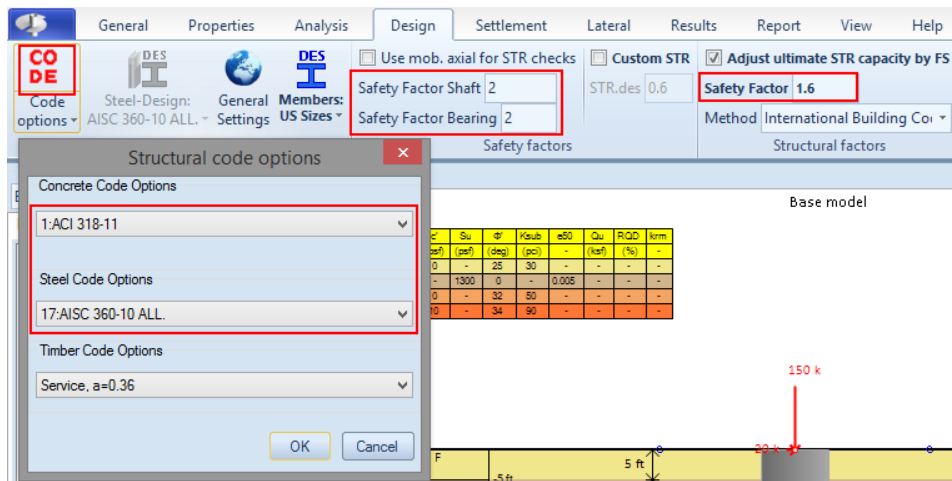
General Properties Analysis Design Settlement Lateral Results Report View Help

CO DE
Code options

DES
Steel-Design: AISC 360-10 ALL.

General Settings

DES
Members: US Sizes

Use mob. axial for STR checks
Safety Factor Shaft 2
Safety Factor Bearing 2
Safety factors

Custom STR
STR.des 0.6

Adjust ultimate STR capacity by FS
Safety Factor 1.6
Method International Building Co
Structural factors

Structural code options

Concrete Code Options
1:ACI 318-11

Steel Code Options
17:AISC 360-10 ALL.

Timber Code Options
Service, a=0.36

OK Cancel

Base model

| c' | Su | Φ' | Ksub | e50 | Qu | RQD | krm |
|---|---|---|---|---|---|---|---|
| psf) | (psf) | (deg) | (pci) | - | (ksf) | (%) | - |
| 0 | - | 25 | 30 | - | - | - | - |
| - | 1300 | 0 | - | 0.005 | - | - | - |
| 0 | - | 32 | 50 | - | - | - | - |
| 0 | - | 34 | 90 | - | - | - | - |

150 k
20 k
F
5 ft
-5 ft